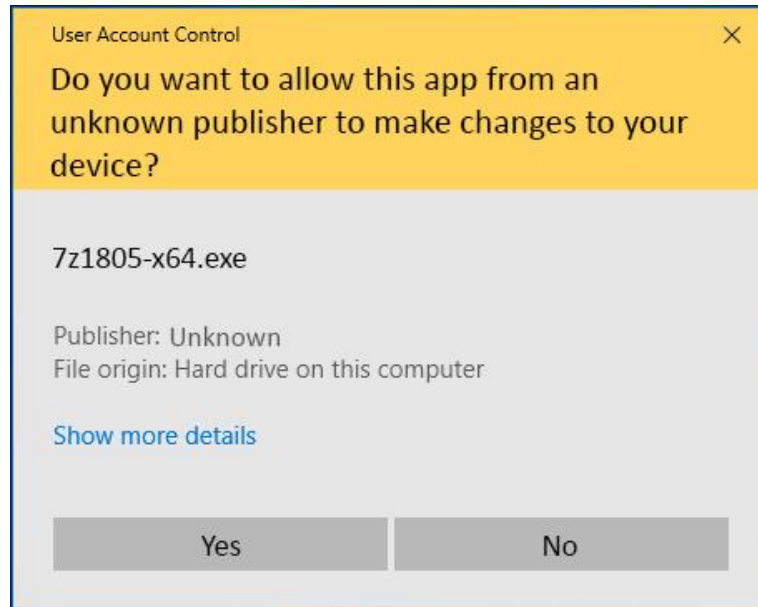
User Account Control

×

Do you want to allow this app from an unknown publisher to make changes to your device?

7z1805-x64.exe

Publisher: Unknown
File origin: Hard drive on this computer

Show more details

Yes

No